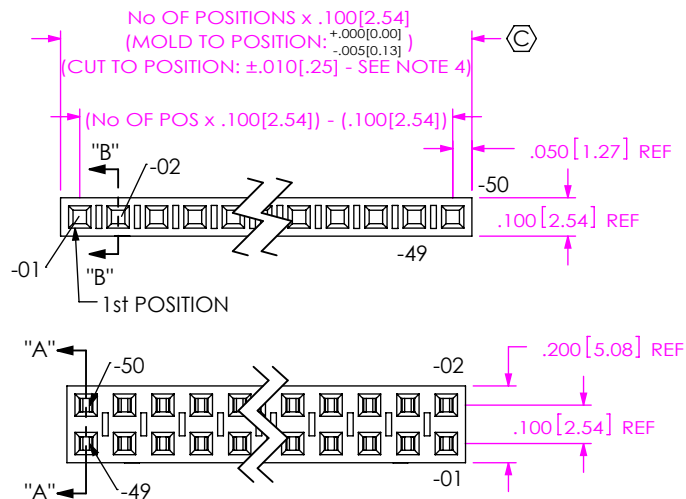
No OF POSITIONS x .100[2.54]
(MOLD TO POSITION: $^{+.000[0.00]}_{-.005[0.13]}$ )
(CUT TO POSITION: ±.010[.25] - SEE NOTE 4)

C

(No OF POS x .100[2.54]) - (.100[2.54])

.050 [1.27] REF

"B"

-02

-50

.100 [2.54] REF

-01

"B"

-49

1st POSITION

"A"

-50

-02

.200 [5.08] REF

.100 [2.54] REF

"A"

-49

-01